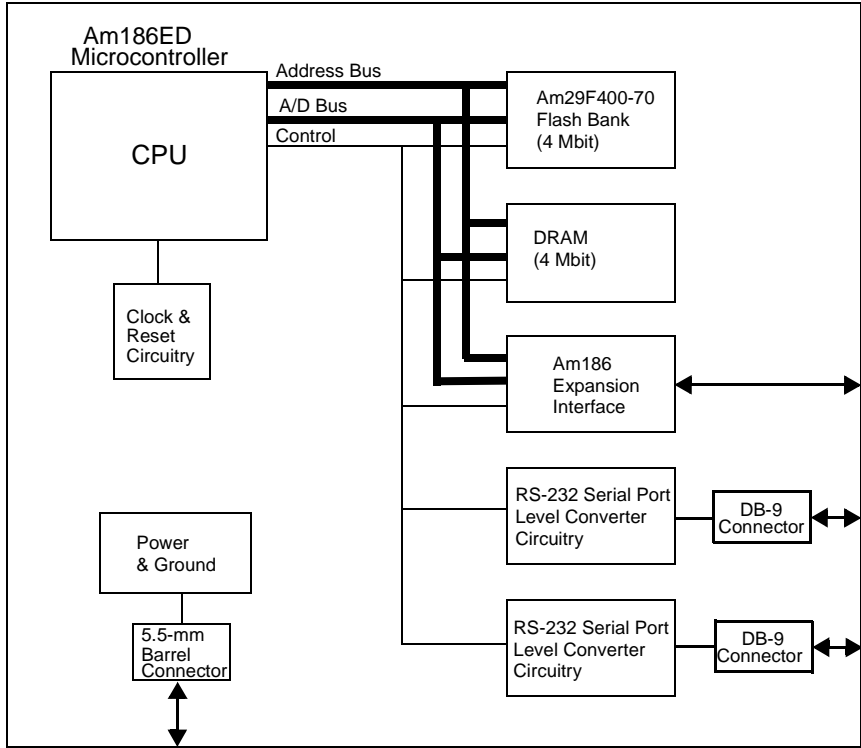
Am186ED Microcontroller

CPU

Address Bus

A/D Bus

Control

Am29F400-70 Flash Bank (4 Mbit)

DRAM (4 Mbit)

Clock & Reset Circuitry

Am186 Expansion Interface

RS-232 Serial Port Level Converter Circuitry

DB-9 Connector

Power & Ground

5.5-mm Barrel Connector

RS-232 Serial Port Level Converter Circuitry

DB-9 Connector